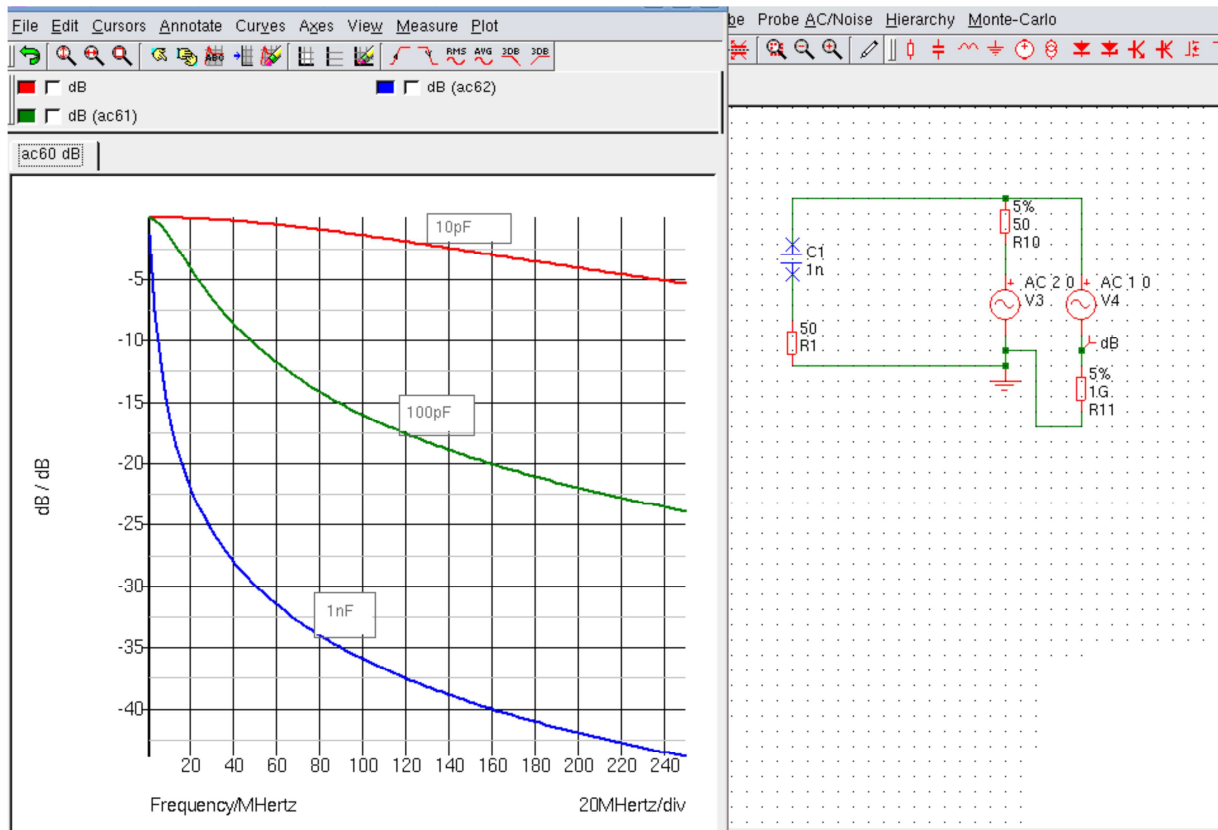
File Edit Cursors Annotate Curves Axes View Measure Plot

RMS AVG 3DB 3DB

dB
dB (ac61)
dB (ac62)

ac60 dB

10pF
100pF
1nF

-5
-10
-15
-20
-25
-30
-35
-40

dB / dB

20 40 60 80 100 120 140 160 180 200 220 240

Frequency/MHertz
20MHertz/div

be Probe AC/Noise Hierarchy Monte-Carlo

C1
1n
50
R1
5%
50
R10
AC 2 0
V3
AC 1 0
V4
dB
5%
1G
R11